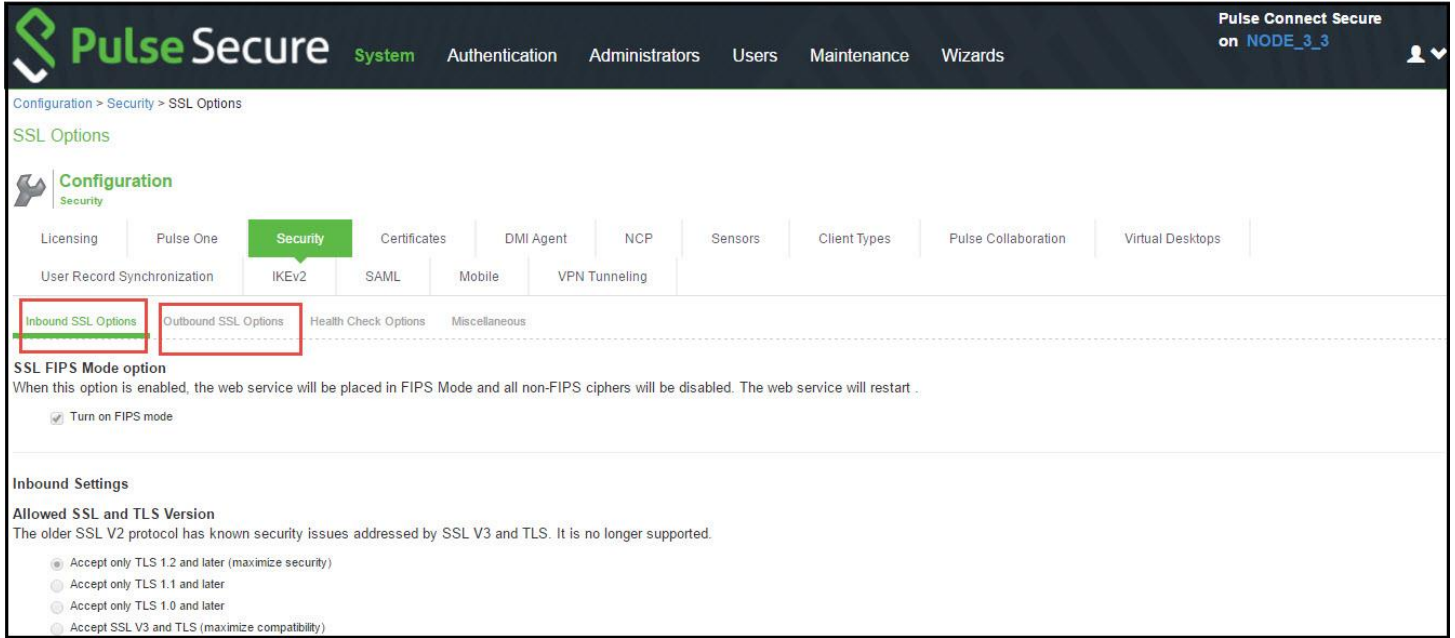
Pulse Secure System Authentication Administrators Users Maintenance Wizards

Pulse Connect Secure on NODE_3_3

Configuration > Security > SSL Options

SSL Options

Configuration
Security

Licensing | Pulse One | Security | Certificates | DMI Agent | NCP | Sensors | Client Types | Pulse Collaboration | Virtual Desktops
User Record Synchronization | IKEv2 | SAML | Mobile | VPN Tunneling

Inbound SSL Options | Outbound SSL Options | Health Check Options | Miscellaneous

SSL FIPS Mode option
When this option is enabled, the web service will be placed in FIPS Mode and all non-FIPS ciphers will be disabled. The web service will restart .

Turn on FIPS mode

Inbound Settings

Allowed SSL and TLS Version
The older SSL V2 protocol has known security issues addressed by SSL V3 and TLS. It is no longer supported.

Accept only TLS 1.2 and later (maximize security)
Accept only TLS 1.1 and later
Accept only TLS 1.0 and later
Accept SSL V3 and TLS (maximize compatibility)